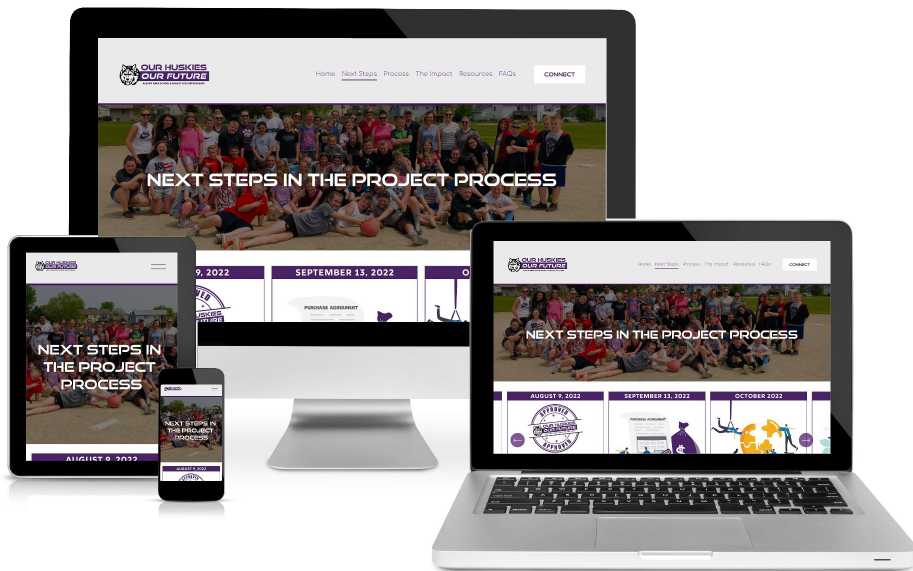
OUR HUSKIES OUR FUTURE

Home Next Steps Process The Impact Resources FAQs CONNECT

NEXT STEPS IN THE PROJECT PROCESS

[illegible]9, 2022

SEPTEMBER 13, 2022

PURCHASE AGREEMENT

OUR HUSKIES OUR FUTURE

NEXT STEPS IN THE PROJECT PROCESS

AUGUST 9, 2022

OUR HUSKIES OUR FUTURE

NEXT STEPS IN THE PROJECT PROCESS

AUGUST 9, 2022

OUR HUSKIES OUR FUTURE

Home Next Steps Process The Impact Resources FAQs CONNECT

NEXT STEPS IN THE PROJECT PROCESS

AUGUST 9, 2022

SEPTEMBER 13, 2022

OCTOBER 2022

APPROVED

PURCHASE AGREEMENT